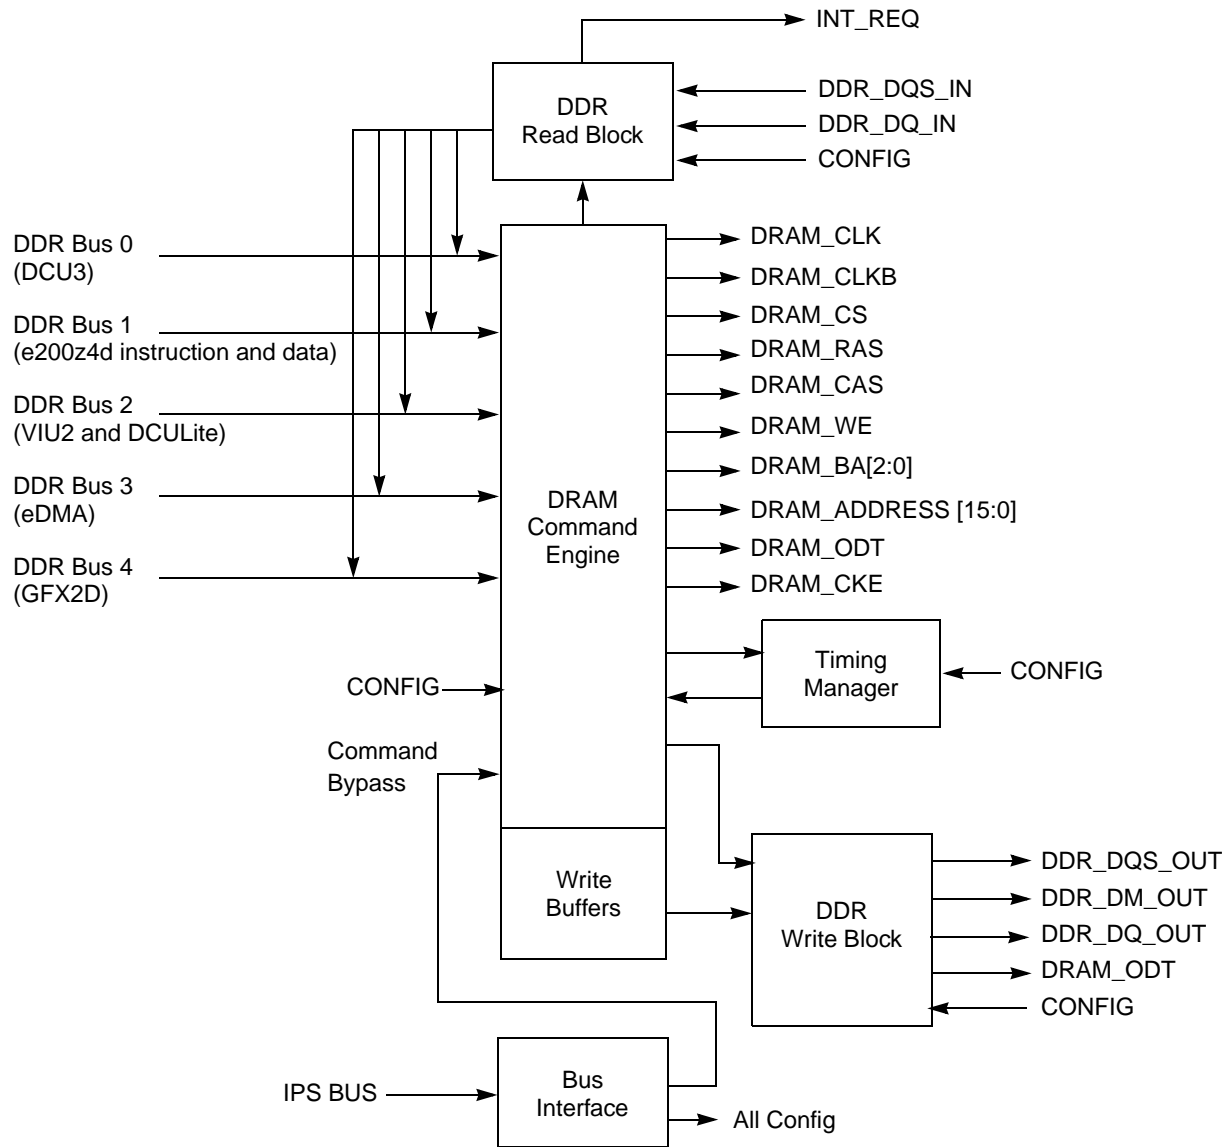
INT_REQ

DDR Read Block

DDR_DQS_IN
DDR_DQ_IN
CONFIG

DDR Bus 0 (DCU3)
DDR Bus 1 (e200z4d instruction and data)
DDR Bus 2 (VIU2 and DCULite)
DDR Bus 3 (eDMA)
DDR Bus 4 (GFX2D)

DRAM Command Engine

DRAM_CLK
DRAM_CLKB
DRAM_CS
DRAM_RAS
DRAM_CAS
DRAM_WE
DRAM_BA[2:0]
DRAM_ADDRESS [15:0]
DRAM_ODT
DRAM_CKE

Timing Manager

CONFIG

CONFIG

Command Bypass

Write Buffers

DDR Write Block

DDR_DQS_OUT
DDR_DM_OUT
DDR_DQ_OUT
DRAM_ODT
CONFIG

IPS BUS

Bus Interface

All Config